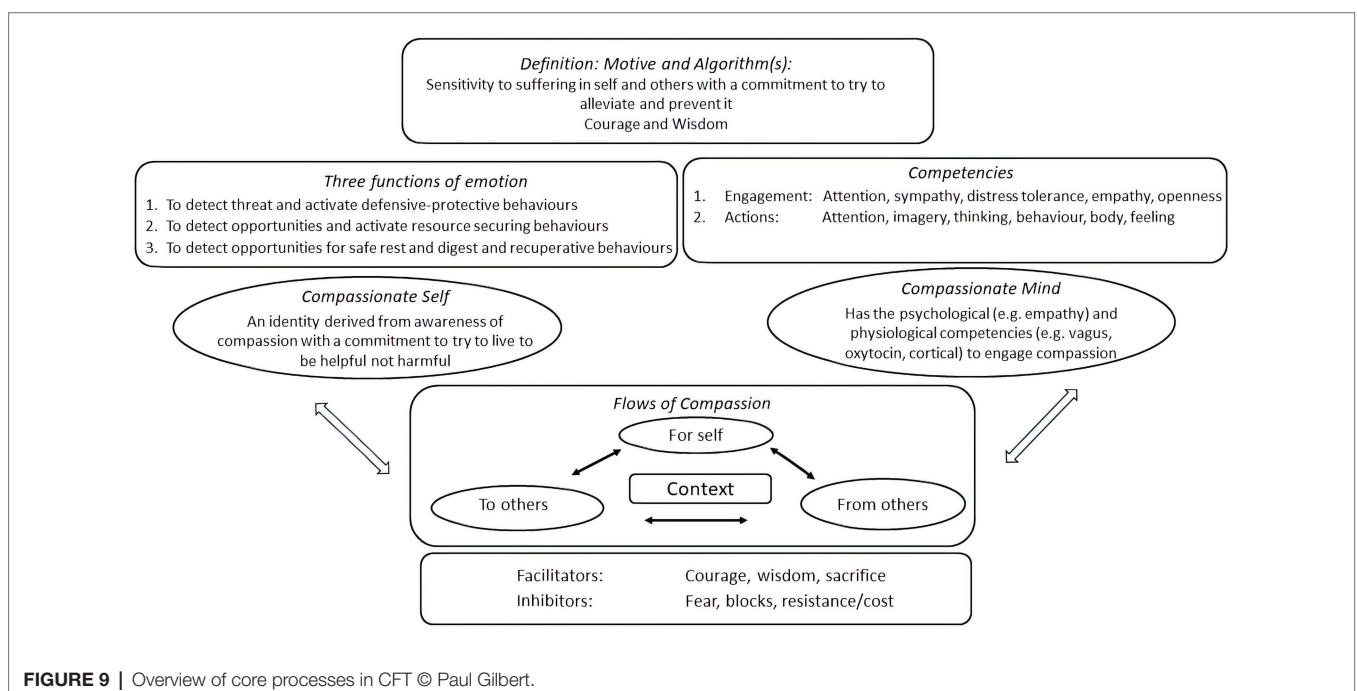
Definition: Motive and Algorithm(s):
Sensitivity to suffering in self and others with a commitment to try to alleviate and prevent it
Courage and Wisdom

Three functions of emotion
1. To detect threat and activate defensive-protective behaviours
2. To detect opportunities and activate resource securing behaviours
3. To detect opportunities for safe rest and digest and recuperative behaviours

Competencies
1. Engagement: Attention, sympathy, distress tolerance, empathy, openness
2. Actions: Attention, imagery, thinking, behaviour, body, feeling

Compassionate Self
An identity derived from awareness of compassion with a commitment to try to live to be helpful not harmful

Compassionate Mind
Has the psychological (e.g. empathy) and physiological competencies (e.g. vagus, oxytocin, cortical) to engage compassion

Flows of Compassion
For self
To others
Context
From others

Facilitators: Courage, wisdom, sacrifice
Inhibitors: Fear, blocks, resistance/cost

FIGURE 9 | Overview of core processes in CFT © Paul Gilbert.